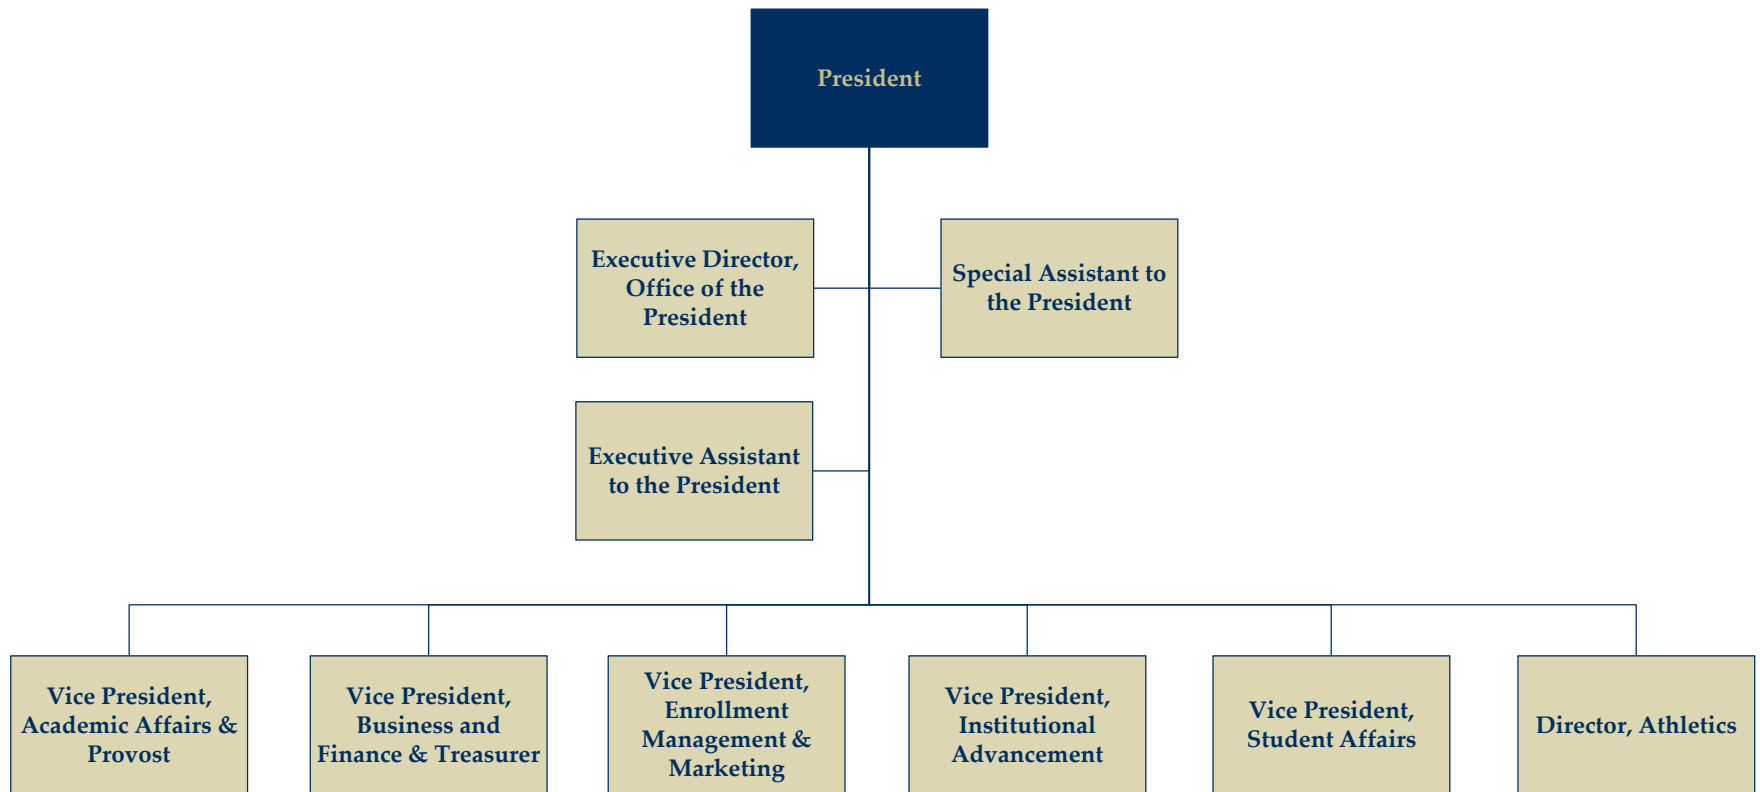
President

Executive Director, Office of the President

Special Assistant to the President

Executive Assistant to the President

Vice President, Academic Affairs & Provost

Vice President, Business and Finance & Treasurer

Vice President, Enrollment Management & Marketing

Vice President, Institutional Advancement

Vice President, Student Affairs

Director, Athletics